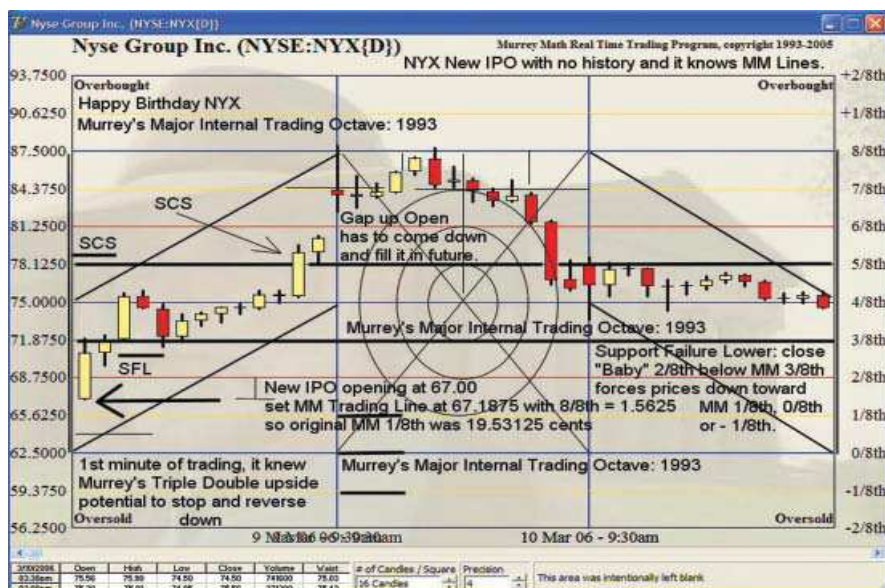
Nyse Group Inc. (NYSE:NYX{D})

Nyse Group Inc. (NYSE:NYX{D})

Murrey Math Real Time Trading Program, copyright 1993-2005

NYX New IPO with no history and it knows MM Lines.

Overbought

Overbought

Happy Birthday NYX

Murrey's Major Internal Trading Octave: 1993

93.7500
90.6250
87.5000
84.3750
81.2500
78.1250
75.0000
71.8750
68.7500
65.6250
62.5000
59.3750
56.2500

+2/8th
+1/8th
8/8th
7/8th
6/8th
5/8th
4/8th
3/8th
2/8th
1/8th
0/8th
-1/8th
-2/8th

SCS

SCS

Gap up Open has to come down and fill it in future.

Murrey's Major Internal Trading Octave: 1993

SFL

Support Failure Lower: close "Baby" 2/8th below MM 3/8th forces prices down toward MM 1/8th, 0/8th or - 1/8th.

New IPO opening at 67.00 set MM Trading Line at 67.1875 with 8/8th = 1.5625 so original MM 1/8th was 19.53125 cents

1st minute of trading, it knew Murrey's Triple Double upside potential to stop and reverse down

Murrey's Major Internal Trading Octave: 1993

Oversold

Oversold

9 Mar 06 - 9:30am

10 Mar 06 - 9:30am

| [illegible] | Open | High | Low | Close | Volume | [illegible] |
|---|---|---|---|---|---|---|
| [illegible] | 75.56 | 75.90 | 74.50 | 74.50 | 741600 | 75.03 |

# of Candles / Square
16 Candles
Precision
4

This area was intentionally left blank